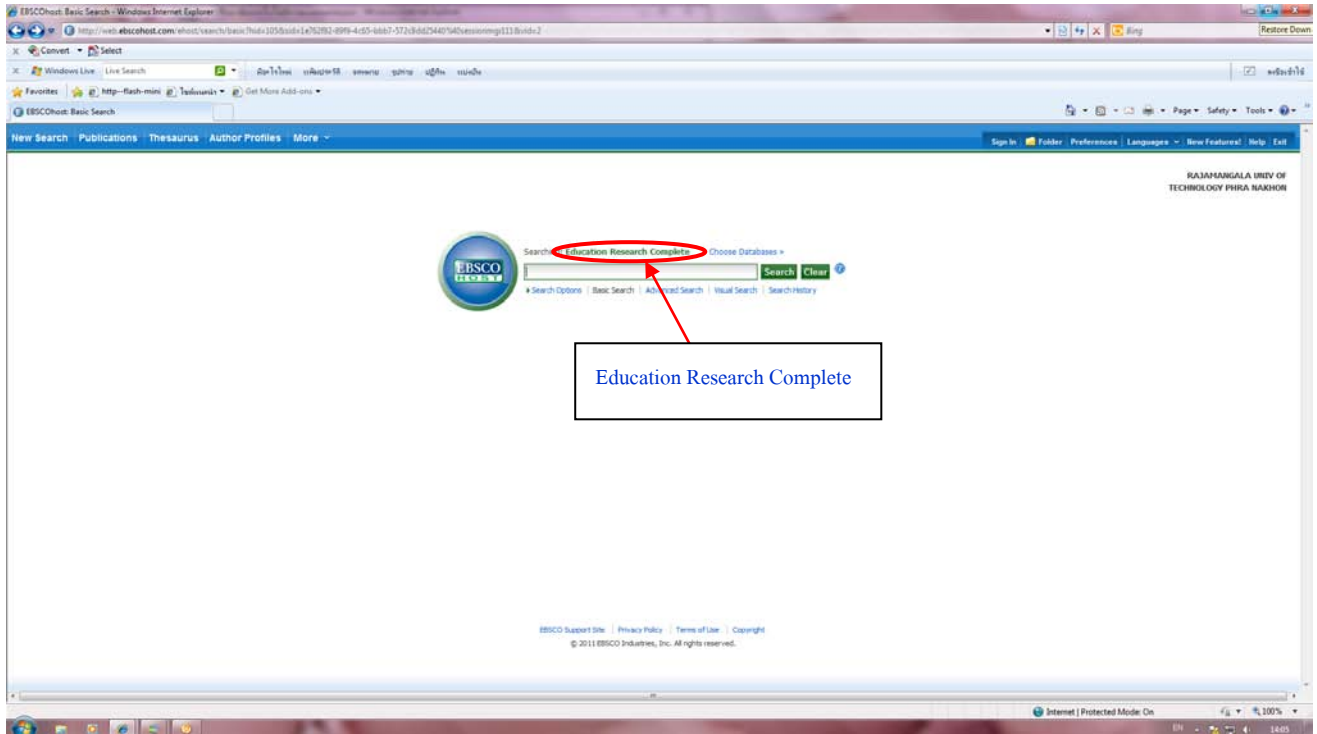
EBSCOhost: Basic Search - Windows Internet Explorer

Restore Down

http://web.ebscohost.com/ehost/search/basic?hid=105&sid=1e762f92-89f9-4c65-bbb7-572c8dd25440%40sessionmgr111&vid=2

Bing

Convert Select

Windows Live Live Search

Favorites http--flash-mini Get More Add-ons

EBSCOhost: Basic Search

Page Safety Tools

New Search Publications Thesaurus Author Profiles More

Sign In Folder Preferences Languages New Features! Help Exit

RAJAMANGALA UNIV OF TECHNOLOGY PHRA NAKHON

EBSCO HOST

Searching: Education Research Complete Choose Databases »

Search Clear

Search Options | Basic Search | Advanced Search | Visual Search | Search History

Education Research Complete

EBSCO Support Site | Privacy Policy | Terms of Use | Copyright

© 2011 EBSCO Industries, Inc. All rights reserved.

Internet | Protected Mode: On

100%

EN

14:05